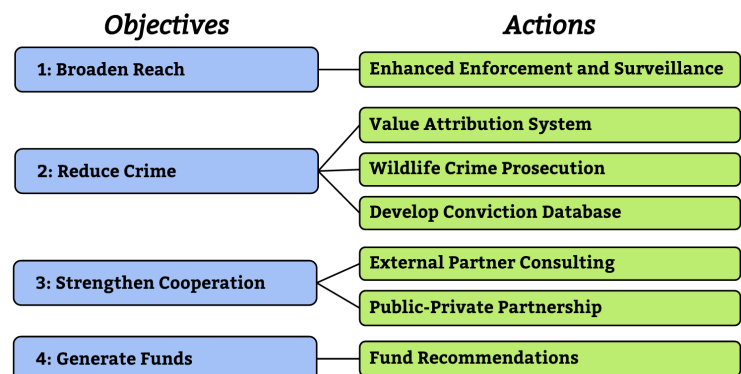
Objectives

Actions

1: Broaden Reach

Enhanced Enforcement and Surveillance

2: Reduce Crime

Value Attribution System

Wildlife Crime Prosecution

Develop Conviction Database

3: Strengthen Cooperation

External Partner Consulting

Public-Private Partnership

4: Generate Funds

Fund Recommendations